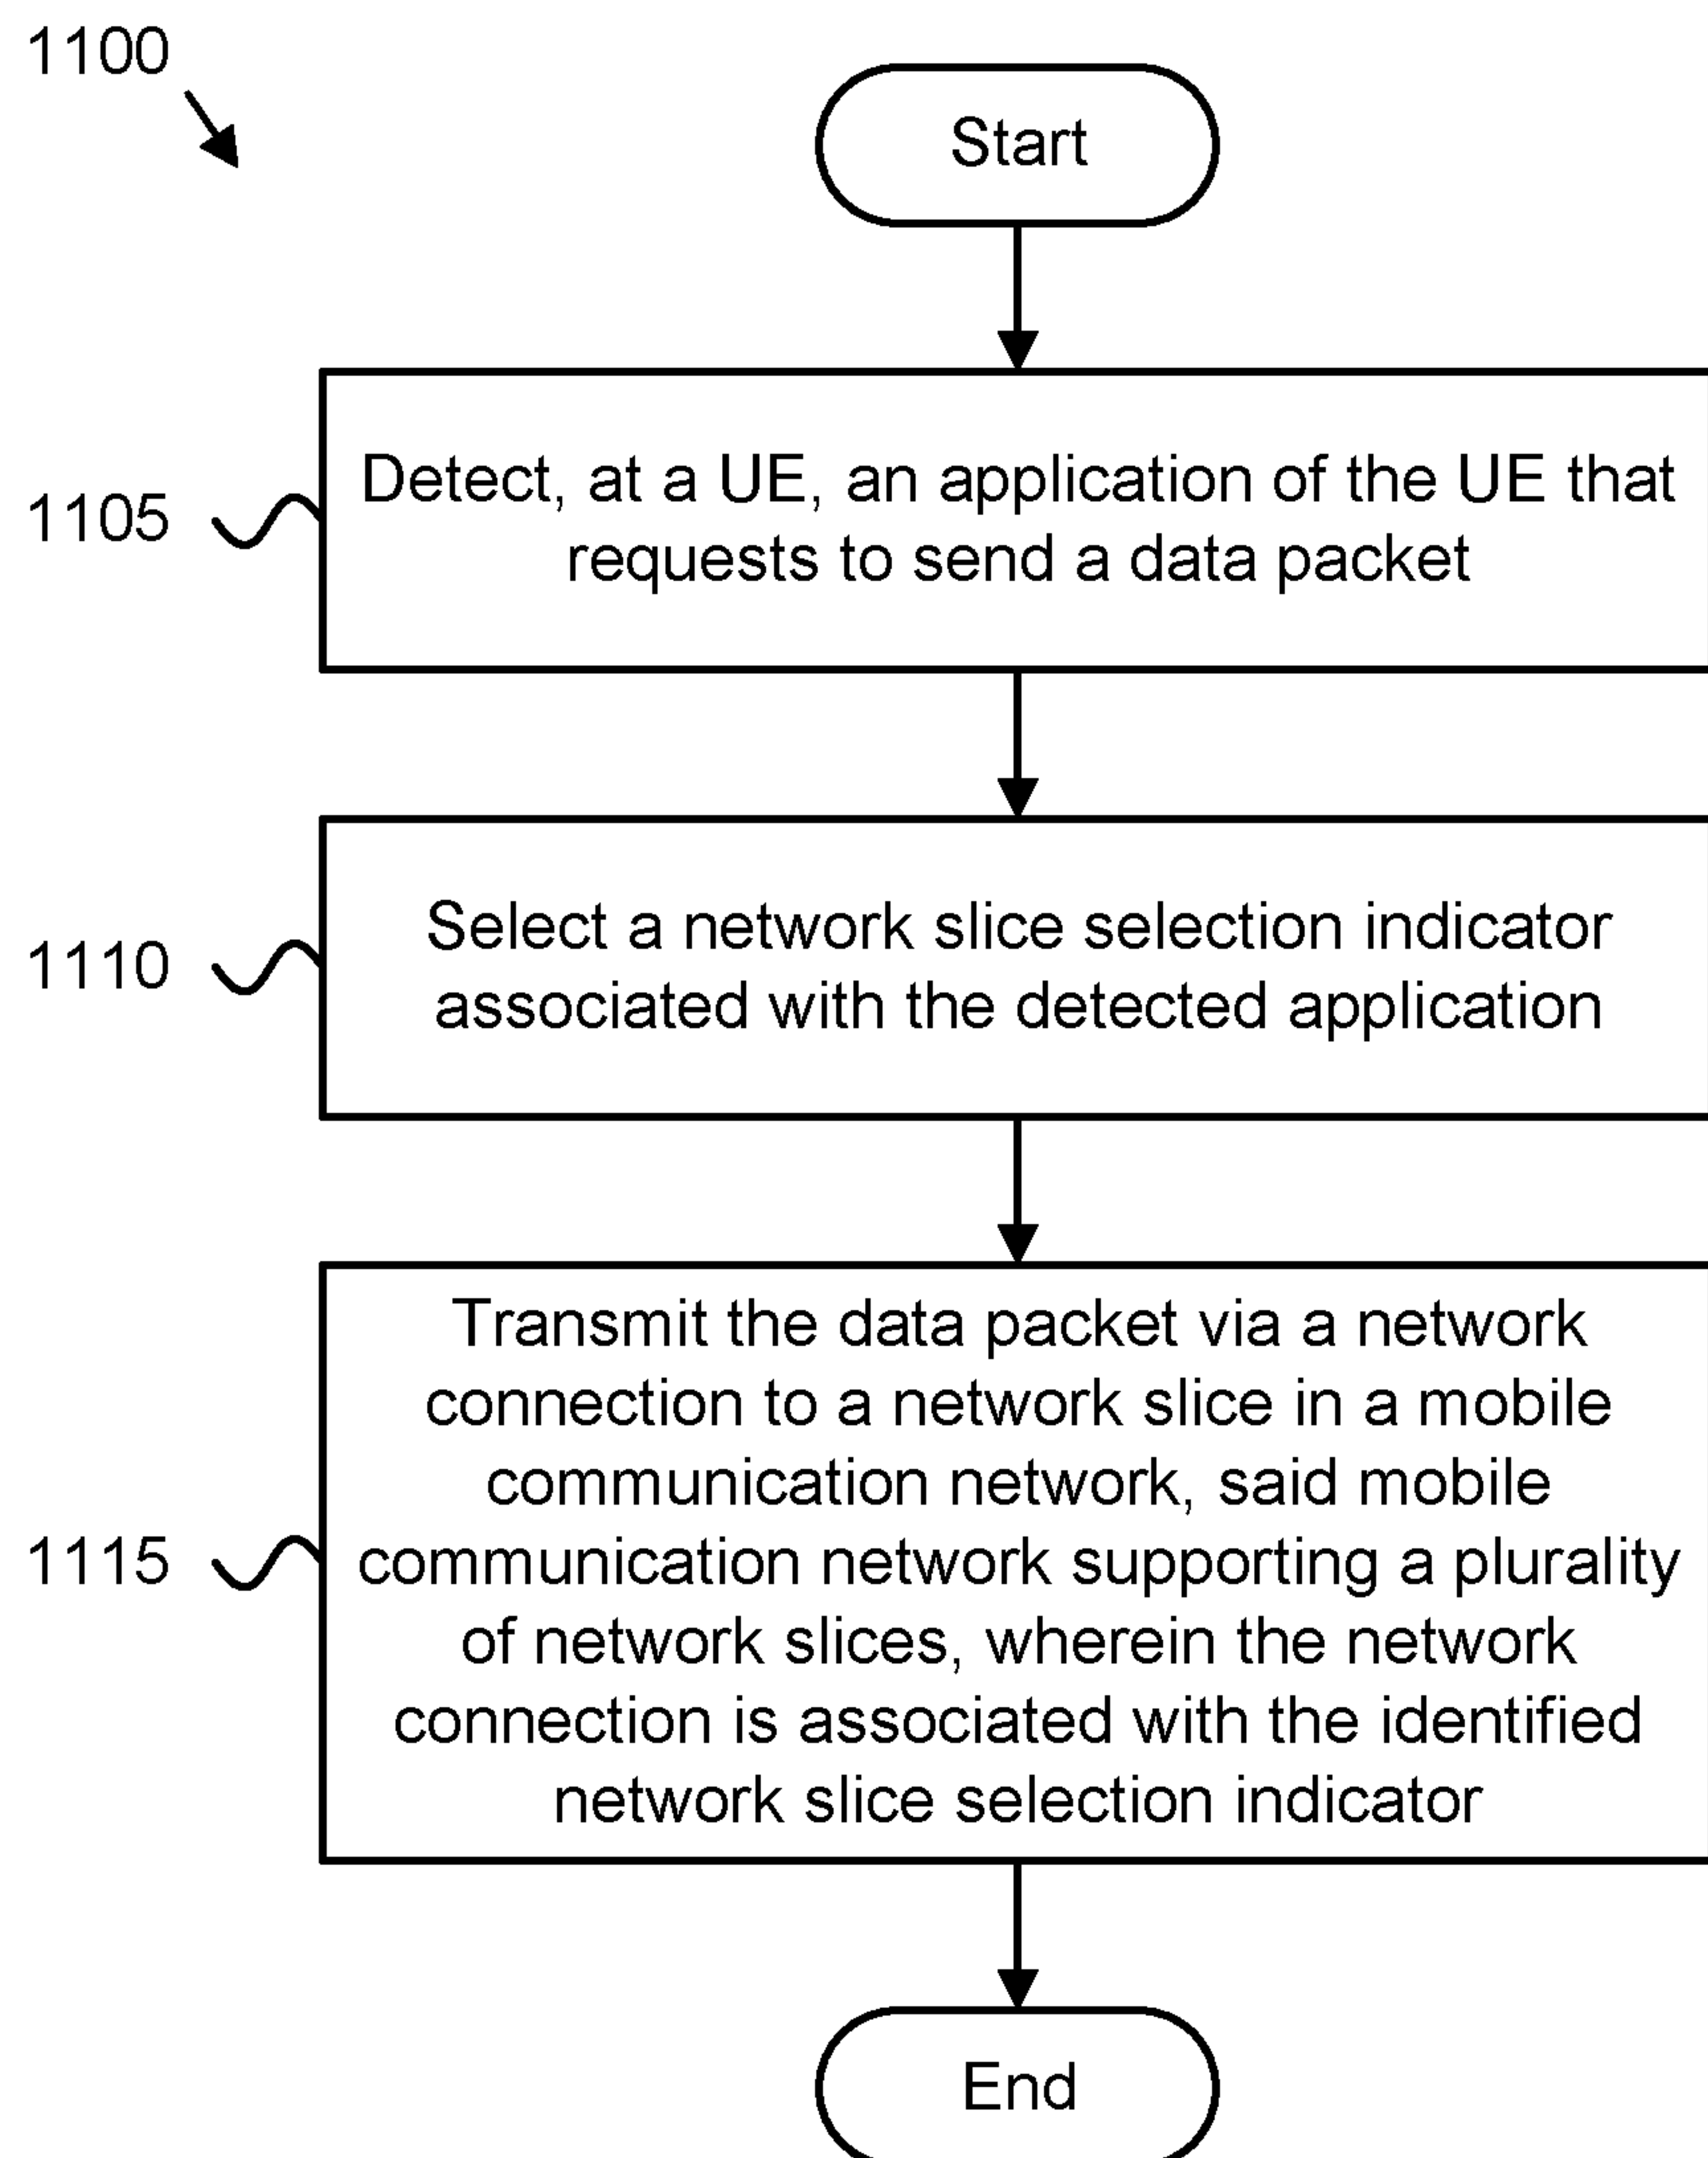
1100

Start

1105

Detect, at a UE, an application of the UE that requests to send a data packet

1110

Select a network slice selection indicator associated with the detected application

1115

Transmit the data packet via a network connection to a network slice in a mobile communication network, said mobile communication network supporting a plurality of network slices, wherein the network connection is associated with the identified network slice selection indicator

End